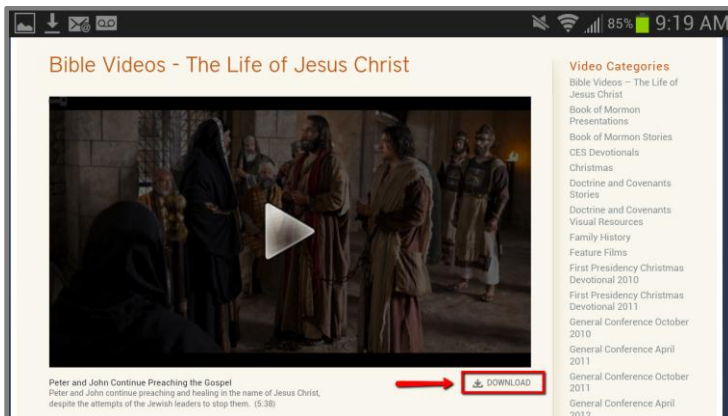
85% 9:19 AM

Bible Videos - The Life of Jesus Christ

Peter and John Continue Preaching the Gospel
Peter and John continue preaching and healing in the name of Jesus Christ, despite the attempts of the Jewish leaders to stop them. (5:38)

DOWNLOAD

Video Categories
Bible Videos – The Life of Jesus Christ
Book of Mormon Presentations
Book of Mormon Stories
CES Devotionals
Christmas
Doctrine and Covenants Stories
Doctrine and Covenants Visual Resources
Family History
Feature Films
First Presidency Christmas Devotional 2010
First Presidency Christmas Devotional 2011
General Conference October 2010
General Conference April 2011
General Conference October 2011
General Conference April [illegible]